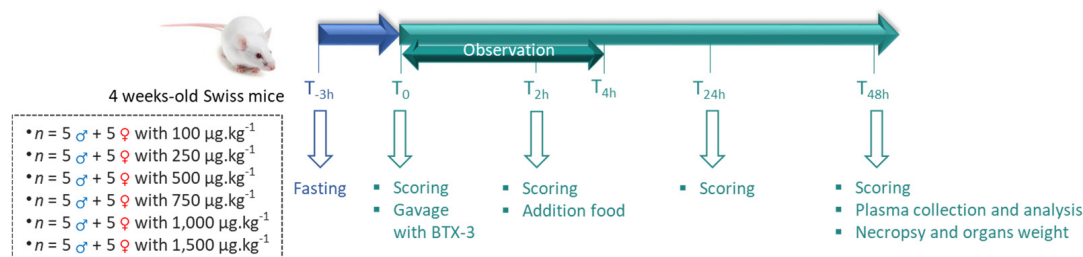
Observation

4 weeks-old Swiss mice

$T_{-3h}$ $T_0$ $T_{2h}$ $T_{4h}$ $T_{24h}$ $T_{48h}$

• $n$ = 5 ♂ + 5 ♀ with 100 µg.kg$^{-1}$
• $n$ = 5 ♂ + 5 ♀ with 250 µg.kg$^{-1}$
• $n$ = 5 ♂ + 5 ♀ with 500 µg.kg$^{-1}$
• $n$ = 5 ♂ + 5 ♀ with 750 µg.kg$^{-1}$
• $n$ = 5 ♂ + 5 ♀ with 1,000 µg.kg$^{-1}$
• $n$ = 5 ♂ + 5 ♀ with 1,500 µg.kg$^{-1}$

Fasting

▪ Scoring
▪ Gavage with BTX-3

▪ Scoring
▪ Addition food

▪ Scoring

▪ Scoring
▪ Plasma collection and analysis
▪ Necropsy and organs weight